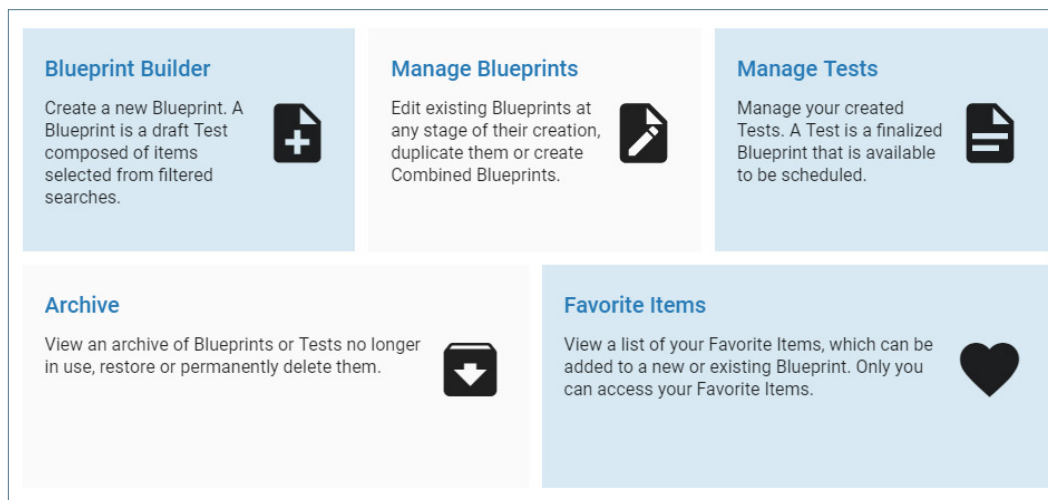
Blueprint Builder

Create a new Blueprint. A Blueprint is a draft Test composed of items selected from filtered searches.

Manage Blueprints

Edit existing Blueprints at any stage of their creation, duplicate them or create Combined Blueprints.

Manage Tests

Manage your created Tests. A Test is a finalized Blueprint that is available to be scheduled.

Archive

View an archive of Blueprints or Tests no longer in use, restore or permanently delete them.

Favorite Items

View a list of your Favorite Items, which can be added to a new or existing Blueprint. Only you can access your Favorite Items.